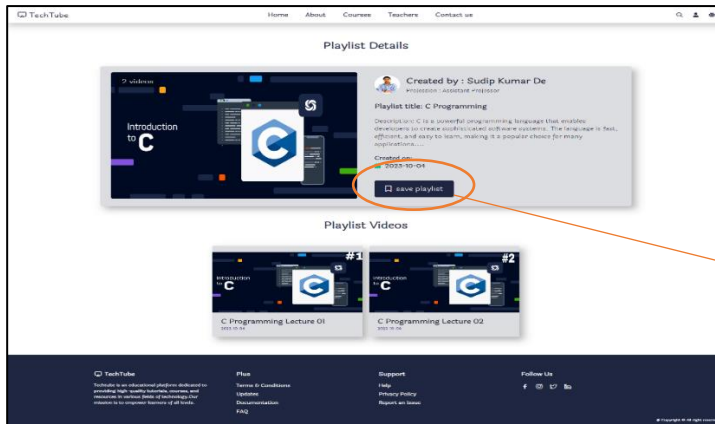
TechTube

Home About Courses Teachers Contact us

Playlist Details

2 videos

Introduction to C

Created by : Sudip Kumar De

Profession : Assistant Professor

Playlist title: C Programming

Description: C is a powerful programming language that enables developers to create sophisticated software systems. The language is fast, efficient, and easy to learn, making it a popular choice for many applications.....

Created on:

2023-10-04

save playlist

Playlist Videos

#1

Introduction to C

C Programming Lecture 01

2023-10-04

#2

Introduction to C

C Programming Lecture 02

2023-10-05

TechTube

Techtube is an educational platform dedicated to providing high-quality tutorials, courses, and resources in various fields of technology. Our mission is to empower learners of all levels.

Plus

Terms & Conditions

Updates

Documentation

FAQ

Support

Help

Privacy Policy

Report an Issue

Follow Us

© Copyright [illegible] All right reserved